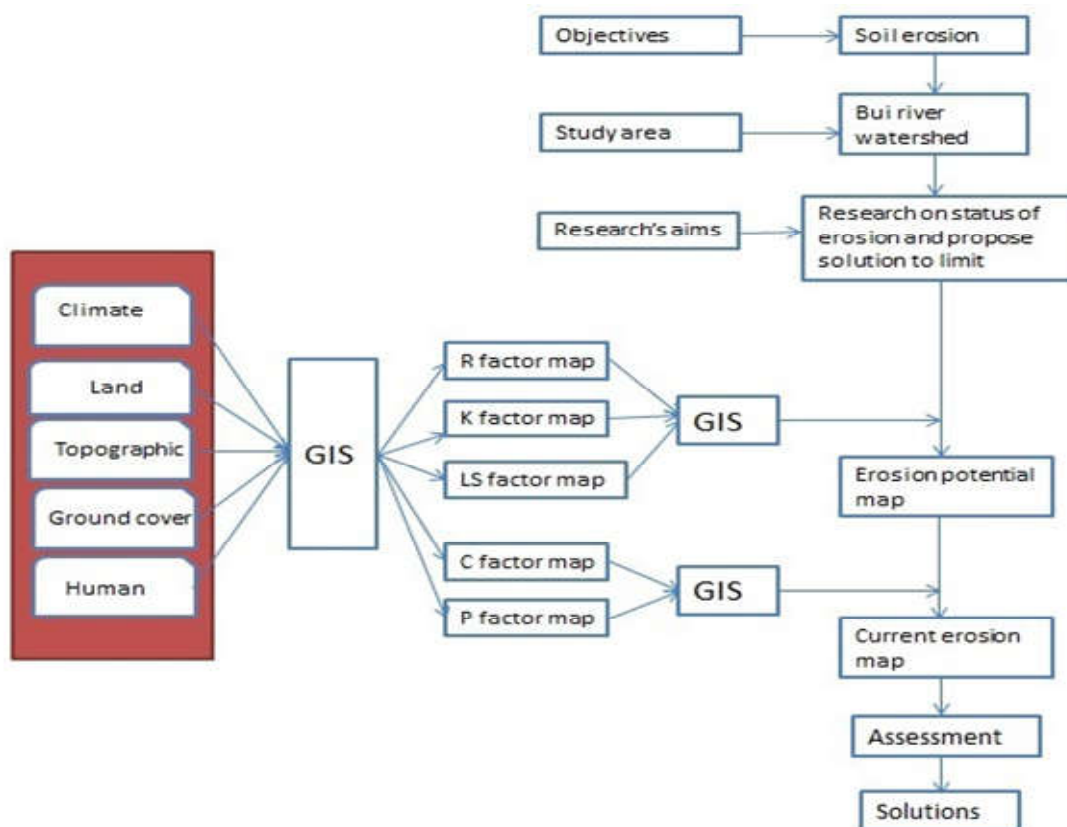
Objectives

Soil erosion

Study area

Bui river watershed

Research's aims

Research on status of erosion and propose solution to limit

Climate

Land

Topographic

Ground cover

Human

GIS

R factor map

K factor map

LS factor map

GIS

Erosion potential map

C factor map

P factor map

GIS

Current erosion map

Assessment

Solutions